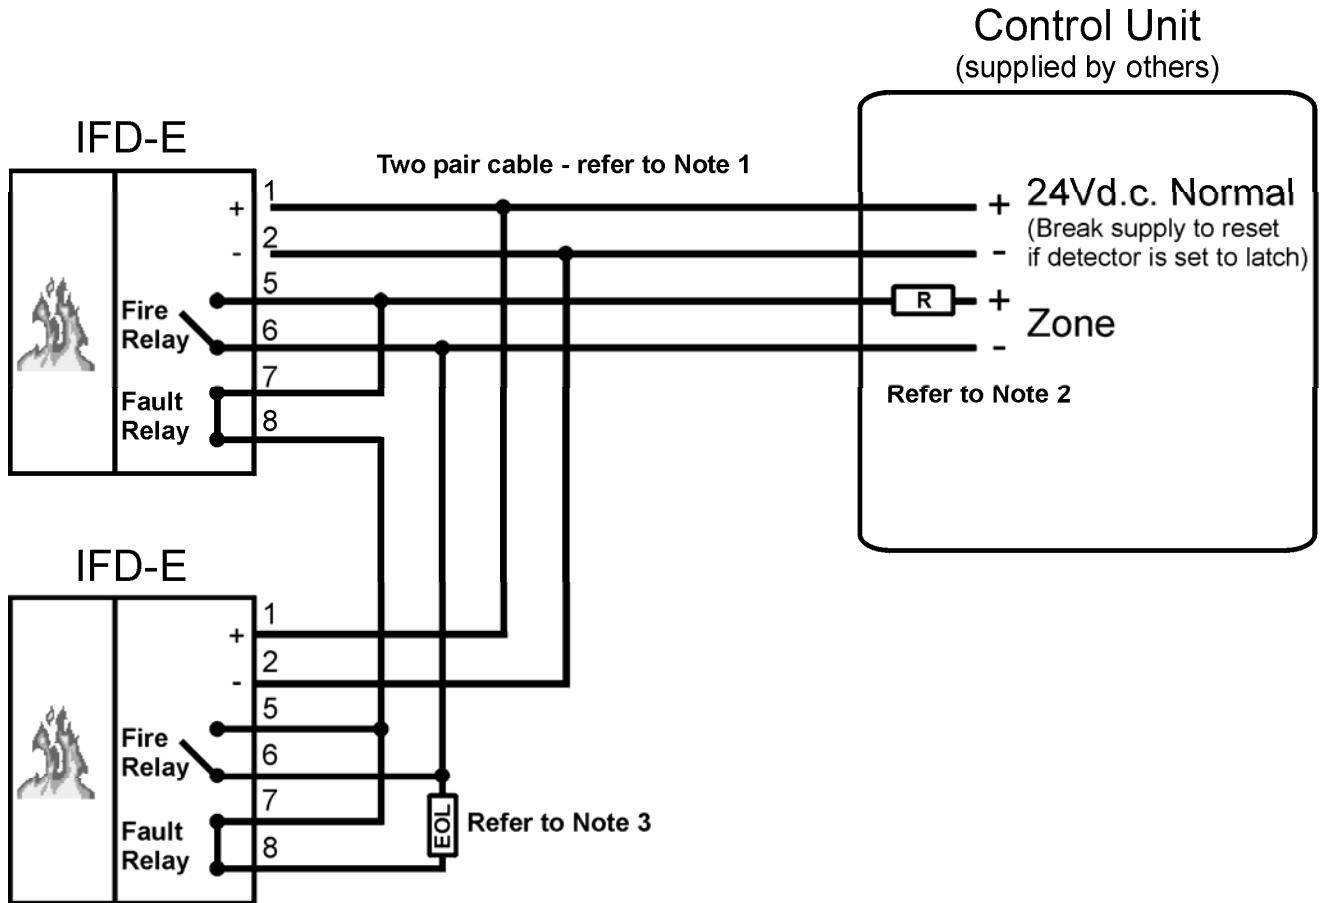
Control Unit
(supplied by others)

IFD-E

Two pair cable - refer to Note 1

+ 1
- 2
5
Fire Relay
6
7
Fault Relay
8

+ 24Vd.c. Normal
(Break supply to reset
- if detector is set to latch)
R
+
Zone
-

Refer to Note 2

IFD-E

+ 1
- 2
5
Fire Relay
6
7
Fault Relay
8

EOL
Refer to Note 3